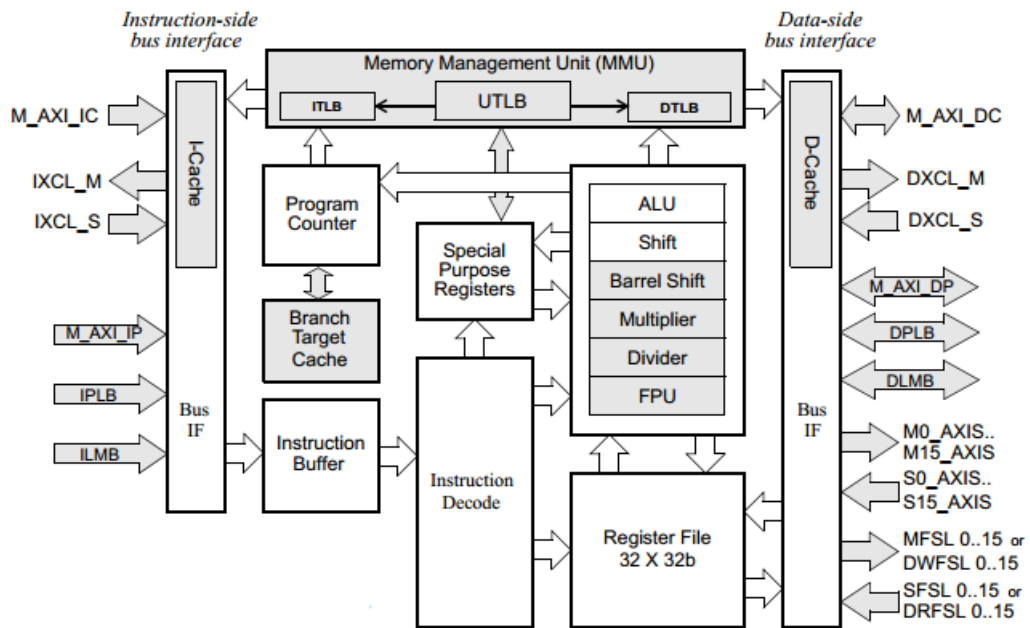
Instruction-side bus interface

Data-side bus interface

Memory Management Unit (MMU)

ITLB

UTLB

DTLB

M_AXI_IC

I-Cache

IXCL_M

IXCL_S

Program Counter

Special Purpose Registers

ALU

Shift

Barrel Shift

Multiplier

Divider

FPU

Branch Target Cache

M_AXI_IP

IPLB

ILMB

Bus IF

Instruction Buffer

Instruction Decode

Register File 32 X 32b

D-Cache

M_AXI_DC

DXCL_M

DXCL_S

M_AXI_DP

DPLB

DLMB

Bus IF

M0_AXIS.. M15_AXIS

S0_AXIS.. S15_AXIS

MFSL 0..15 or DWFSL 0..15

SFSL 0..15 or DRFSL 0..15